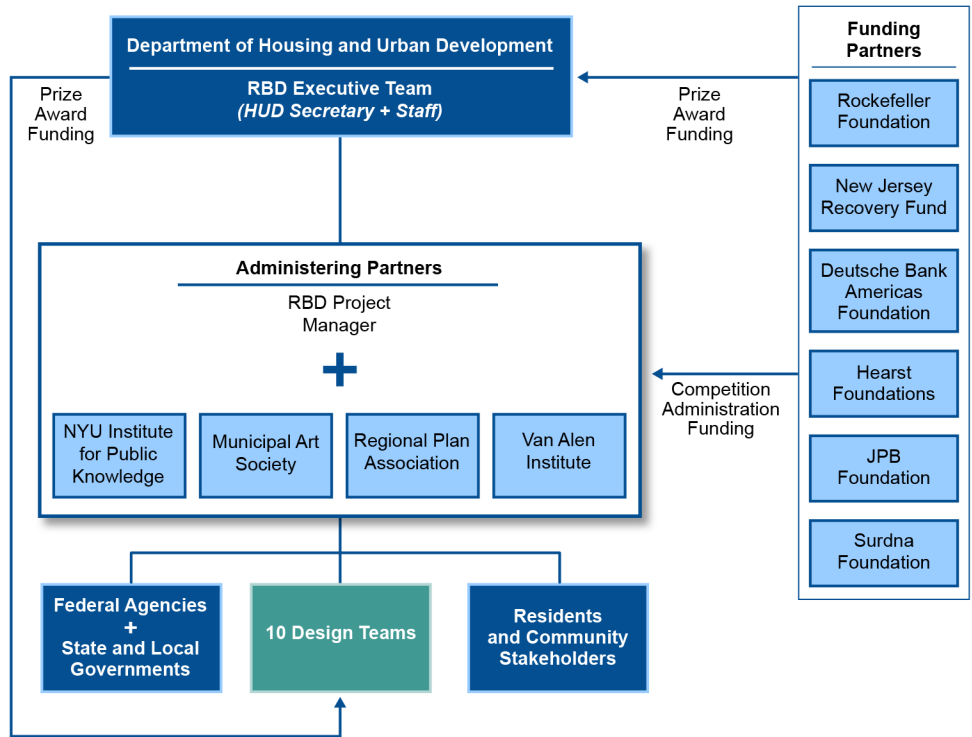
Department of Housing and Urban Development

RBD Executive Team
*(HUD Secretary + Staff)*

Prize Award Funding

Prize Award Funding

Funding Partners

Rockefeller Foundation

New Jersey Recovery Fund

Deutsche Bank Americas Foundation

Hearst Foundations

JPB Foundation

Surdna Foundation

Administering Partners

RBD Project Manager

+

NYU Institute for Public Knowledge

Municipal Art Society

Regional Plan Association

Van Alen Institute

Competition Administration Funding

Federal Agencies + State and Local Governments

10 Design Teams

Residents and Community Stakeholders